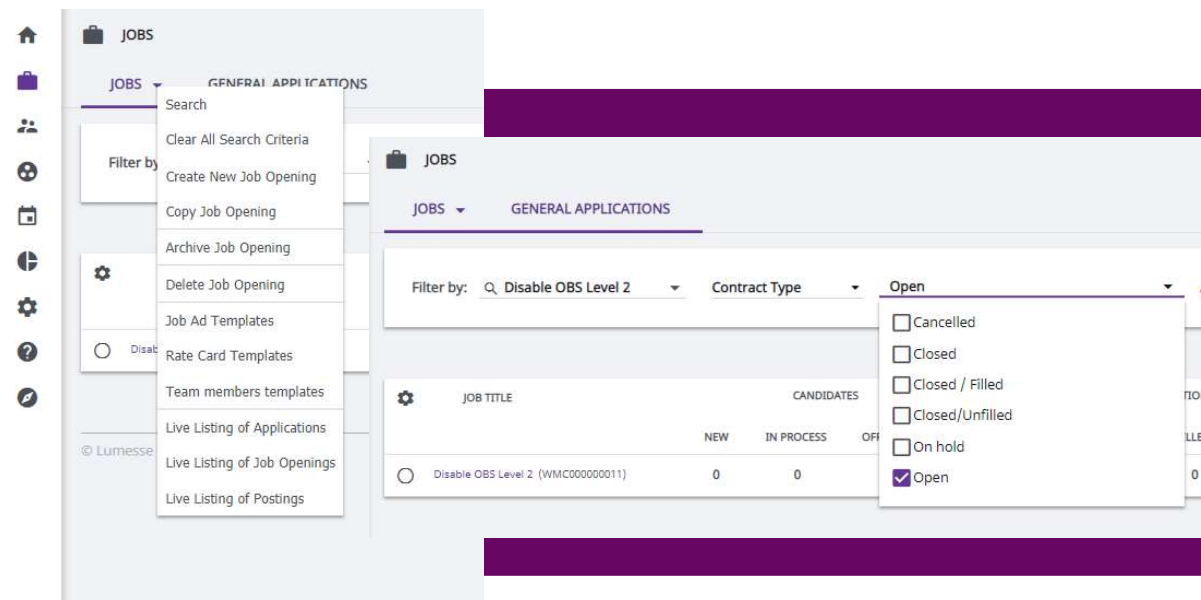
JOBS

JOBS GENERAL APPLICATIONS

Search
Clear All Search Criteria
Create New Job Opening
Copy Job Opening
Archive Job Opening
Delete Job Opening
Job Ad Templates
Rate Card Templates
Team members templates
Live Listing of Applications
Live Listing of Job Openings
Live Listing of Postings

Filter by

Disab

© Lumesse

JOBS

JOBS GENERAL APPLICATIONS

Filter by: Disable OBS Level 2 Contract Type Open

Cancelled
Closed
Closed / Filled
Closed/Unfilled
On hold
Open

JOB TITLE CANDIDATES

NEW IN PROCESS OFF

Disable OBS Level 2 (WMC000000011) 0 0 0